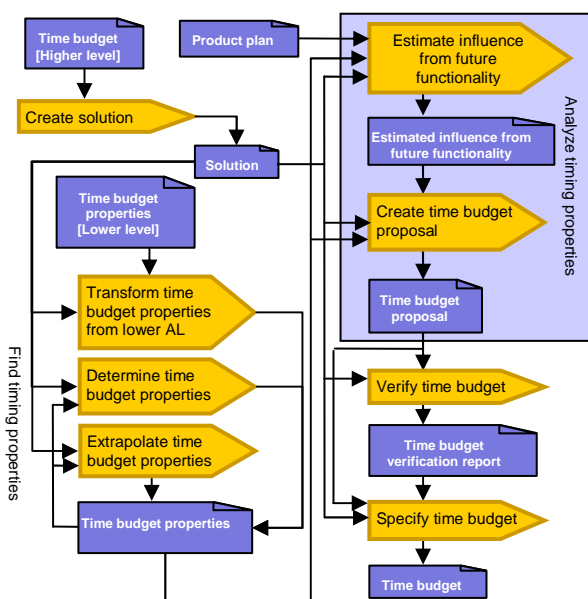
Time budget [Higher level]

Product plan

Estimate influence from future functionality

Create solution

Solution

Estimated influence from future functionality

Analyze timing properties

Time budget properties [Lower level]

Create time budget proposal

Transform time budget properties from lower AL

Time budget proposal

Find timing properties

Determine time budget properties

Verify time budget

Extrapolate time budget properties

Time budget verification report

Time budget properties

Specify time budget

Time budget